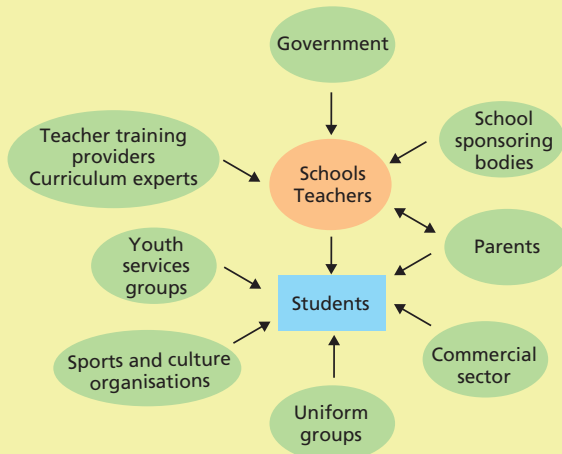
Government

Teacher training providers
Curriculum experts

School sponsoring bodies

Schools
Teachers

Youth services groups

Parents

Students

Sports and culture organisations

Commercial sector

Uniform groups